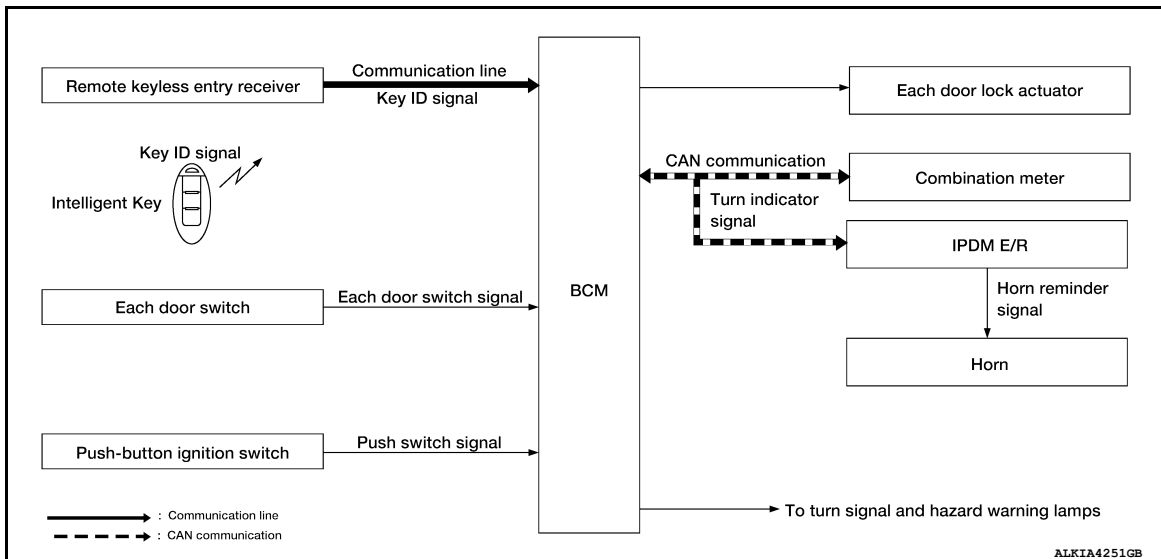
Remote keyless entry receiver

Communication line

Key ID signal

Key ID signal

Intelligent Key

Each door switch

Each door switch signal

Push-button ignition switch

Push switch signal

BCM

Each door lock actuator

CAN communication

Combination meter

Turn indicator signal

IPDM E/R

Horn reminder signal

Horn

To turn signal and hazard warning lamps

: Communication line

: CAN communication

ALKIA4251GB